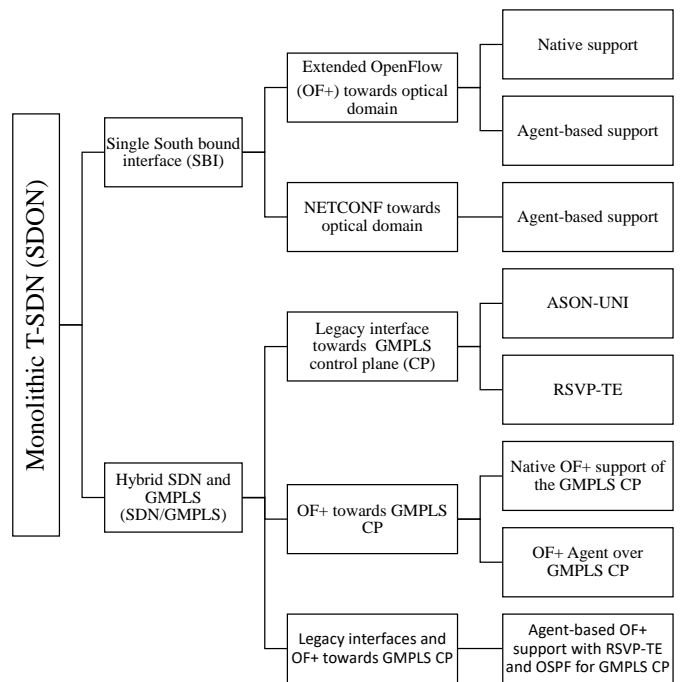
Monolithic T-SDN (SDON)

Single South bound interface (SBI)

Extended OpenFlow (OF+) towards optical domain

Native support

Agent-based support

NETCONF towards optical domain

Agent-based support

Hybrid SDN and GMPLS (SDN/GMPLS)

Legacy interface towards GMPLS control plane (CP)

ASON-UNI

RSVP-TE

OF+ towards GMPLS CP

Native OF+ support of the GMPLS CP

OF+ Agent over GMPLS CP

Legacy interfaces and OF+ towards GMPLS CP

Agent-based OF+ support with RSVP-TE and OSPF for GMPLS CP